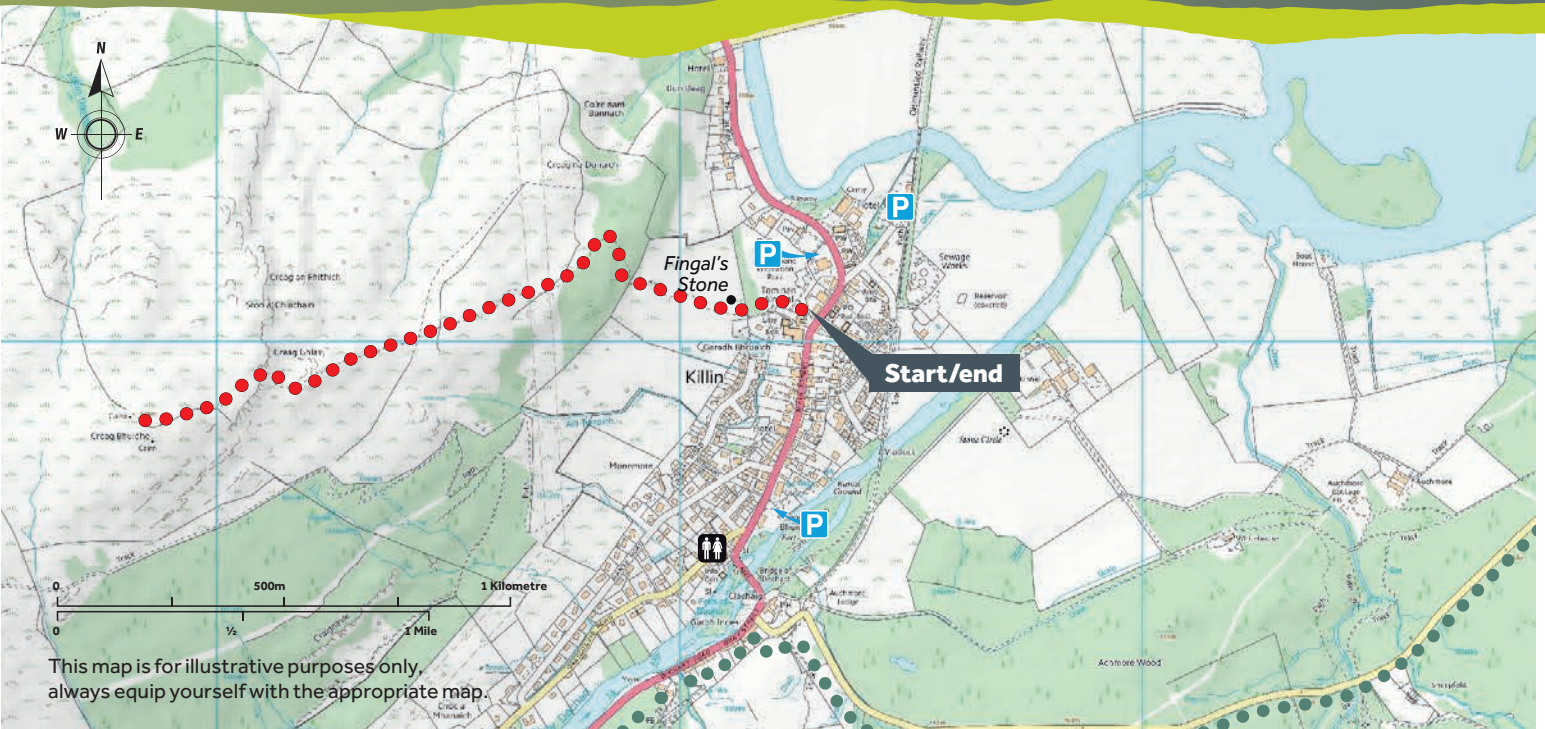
N
W
E
Hotel
Coire nam Bunnach
Creag na Dunach
Creag an Fhithich
Sron a' Chlachain
Creag Gharbh
Creag Bhuidhe Cairn
Fingal's Stone
Tomnadashan
Geradh Bhruaich
Killin
Monemore
P
P
P
Sewage Works
Reservoir (covered)
Start/end
Stone Circle
Burial Ground
Bridge of Dochart
Garbh Innes
Auchmore
Achmore Wood
0
500m
1 Kilometre
0
½
1 Mile
This map is for illustrative purposes only, always equip yourself with the appropriate map.